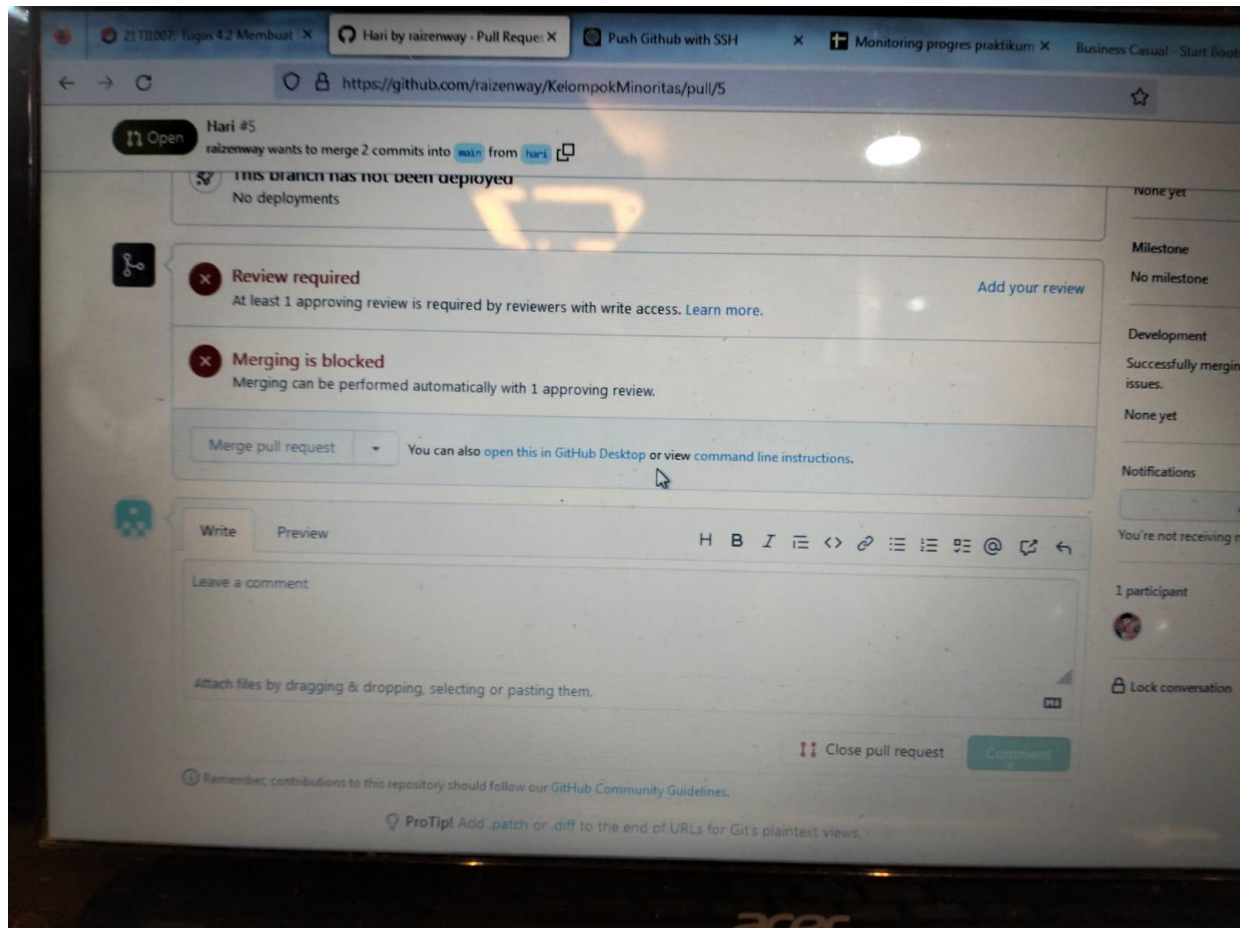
21.11.007. Tugas 4.2 Membuat ×
Hari by raizenway · Pull Reques ×
Push Github with SSH ×
Monitoring progres praktikum ×
Business Casual - Start Boot

https://github.com/raizenway/KelompokMinoritas/pull/5

Open
Hari #5
raizenway wants to merge 2 commits into main from hari

This branch has not been deployed
No deployments

Review required
At least 1 approving review is required by reviewers with write access. Learn more.
Add your review

Merging is blocked
Merging can be performed automatically with 1 approving review.

Merge pull request
You can also open this in GitHub Desktop or view command line instructions.

Write
Preview
H B I

Leave a comment

Attach files by dragging & dropping, selecting or pasting them.

Close pull request
Comment

Remember, contributions to this repository should follow our GitHub Community Guidelines.

ProTip! Add .patch or .diff to the end of URLs for Git's plaintext views.

None yet

Milestone
No milestone

Development
Successfully mergin
issues.
None yet

Notifications

You're not receiving n

1 participant

Lock conversation

acer